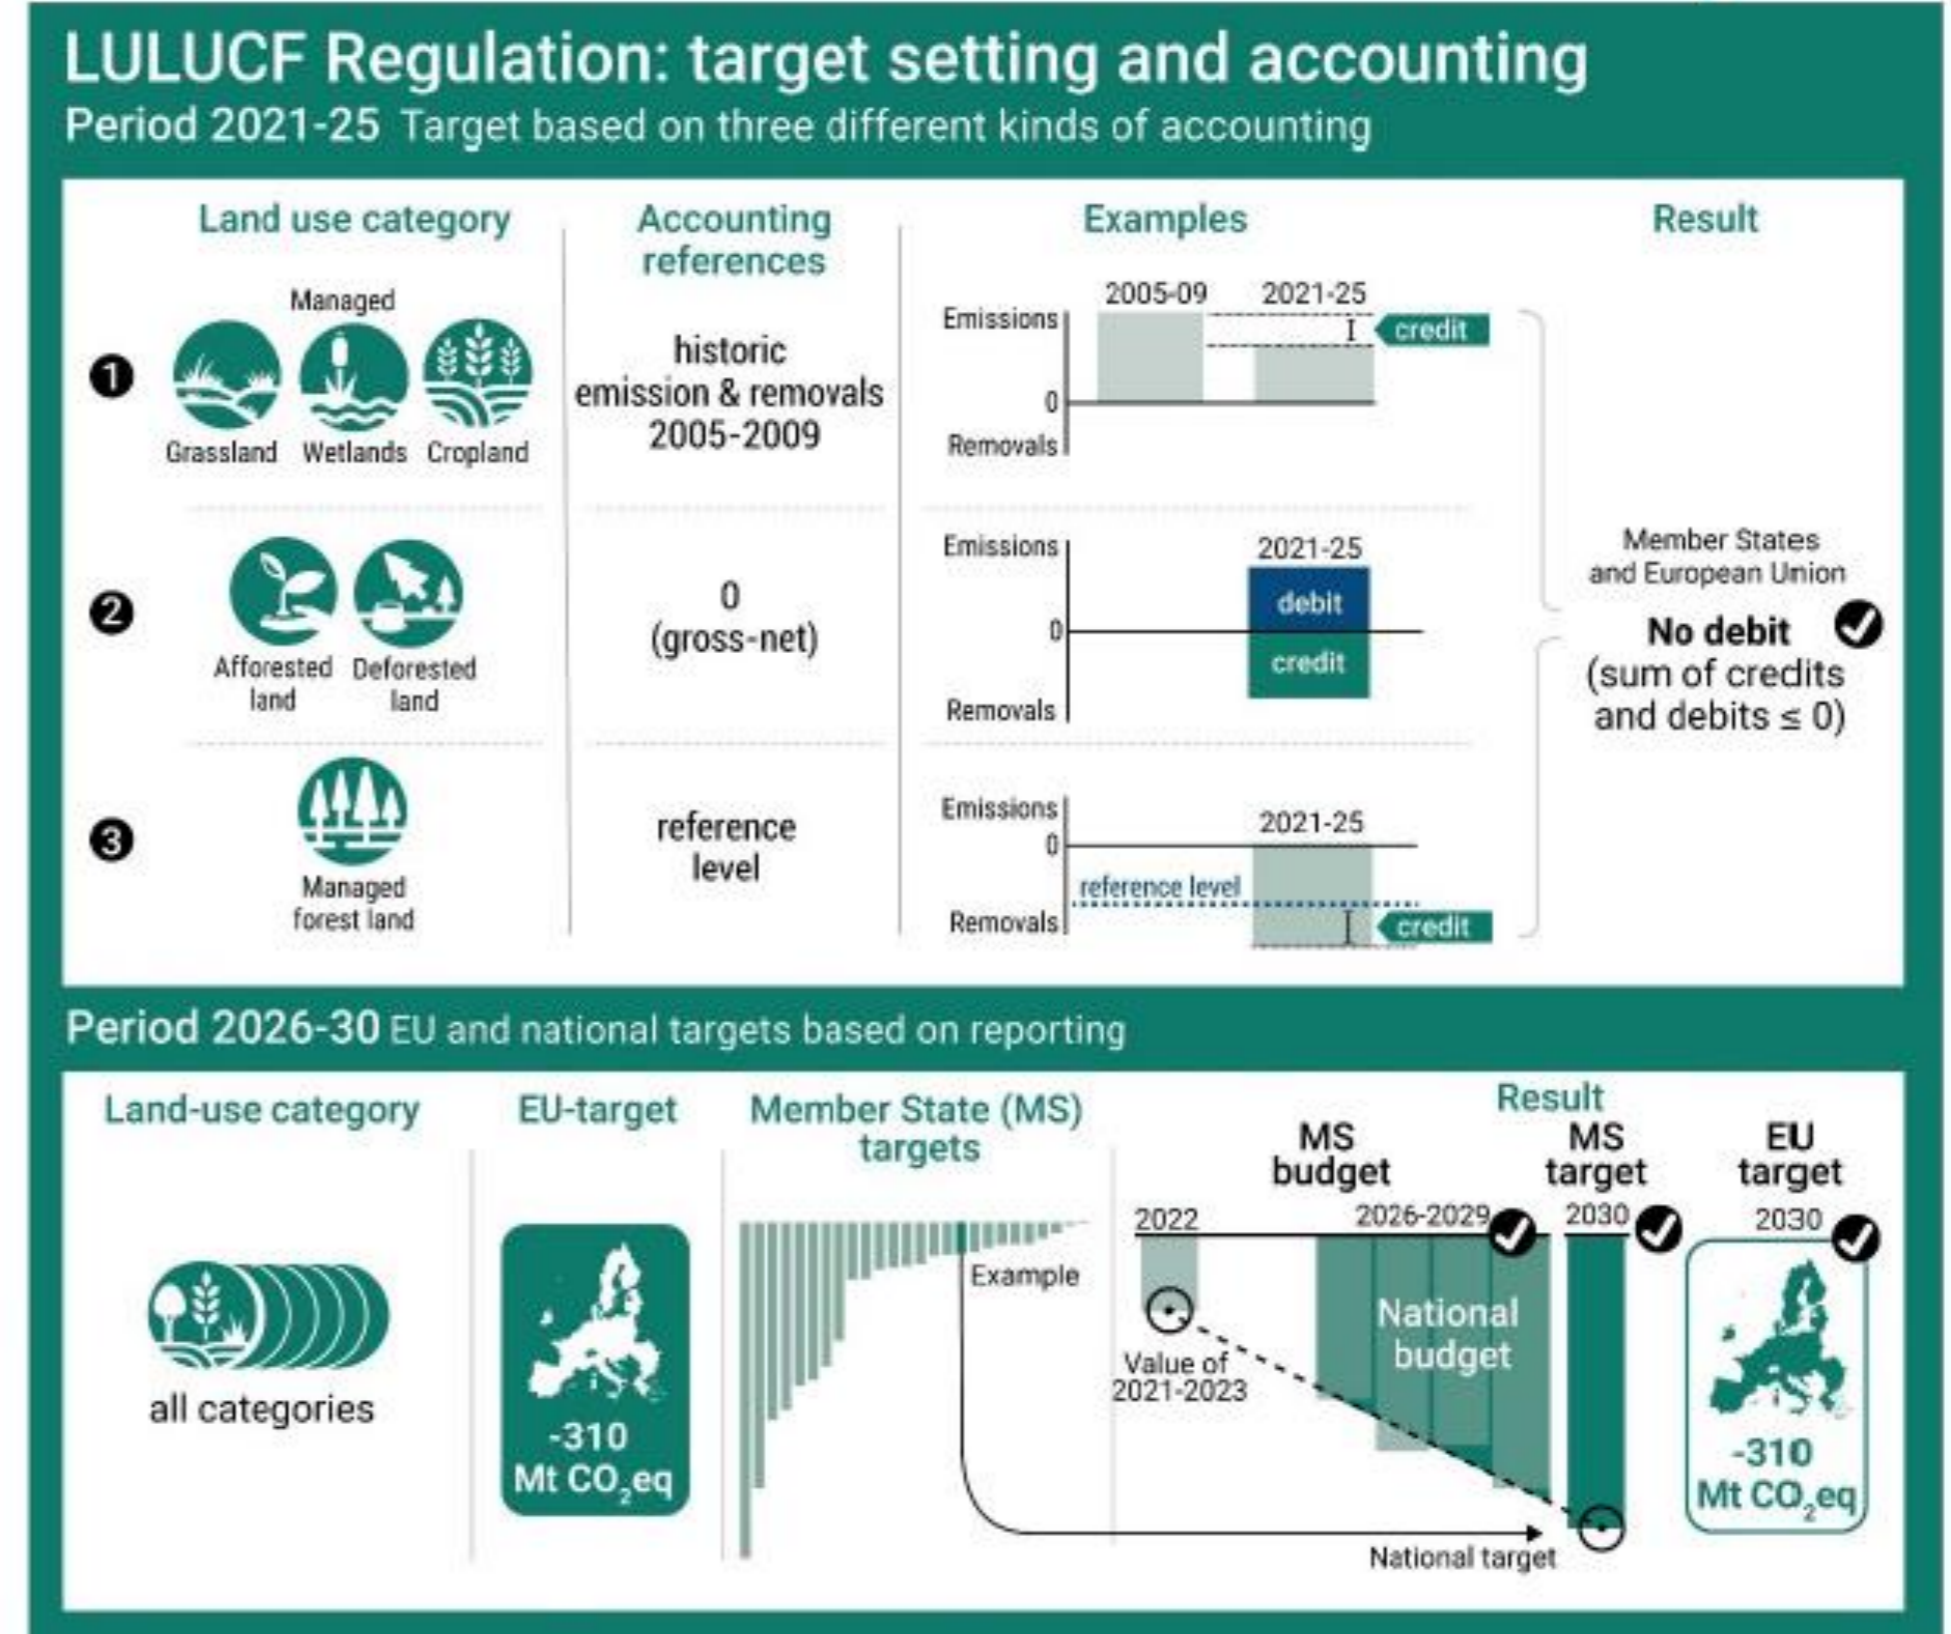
LULUCF Regulation: target setting and accounting

Period 2021-25 Target based on three different kinds of accounting

| | Land use category | Accounting references | Examples | Result |
|---|---|---|---|---|
| 1 | Managed Grassland Wetlands Cropland | historic emission & removals 2005-2009 | Emissions 0 Removals 2005-09 2021-25 credit | Member States and European Union **No debit** (sum of credits and debits ≤ 0) |
| 2 | Afforested land Deforested land | 0 (gross-net) | Emissions 0 Removals 2021-25 debit credit | |
| 3 | Managed forest land | reference level | Emissions 0 Removals 2021-25 reference level credit | |

Period 2026-30 EU and national targets based on reporting

Land-use category

all categories

EU-target

-310 Mt $CO_2$eq

Member State (MS) targets

Example

Result

MS budget

2022

2026-2029

Value of 2021-2023

National budget

MS target

2030

National target

EU target

2030

-310 Mt $CO_2$eq